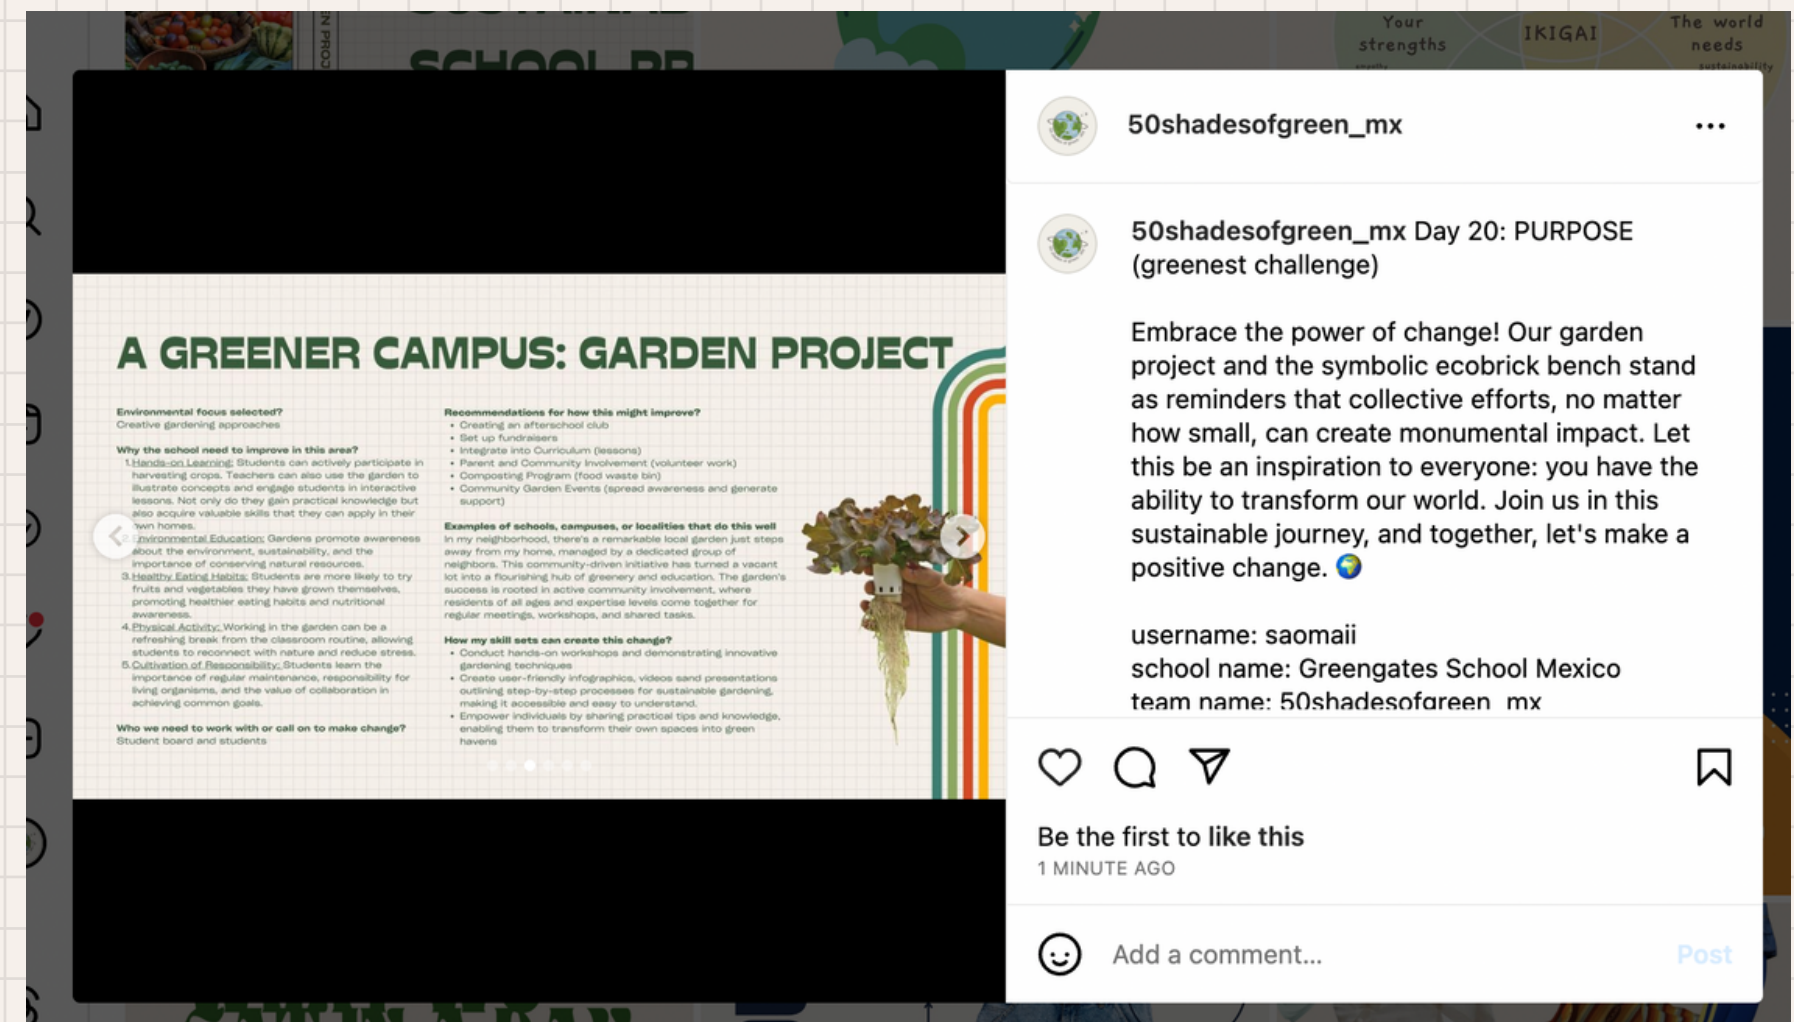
SCHOOL PR

Your strengths

IKIGAI

The world needs

50shadesofgreen_mx

A GREENER CAMPUS: GARDEN PROJECT

Environmental focus selected?
Creative gardening approaches

Why the school need to improve in this area?
1. Hands-on Learning: Students can actively participate in harvesting crops. Teachers can also use the garden to illustrate concepts and engage students in interactive lessons. Not only do they gain practical knowledge but also acquire valuable skills that they can apply in their own homes.
2. Environmental Education: Gardens promote awareness about the environment, sustainability, and the importance of conserving natural resources.
3. Healthy Eating Habits: Students are more likely to try fruits and vegetables they have grown themselves, promoting healthier eating habits and nutritional awareness.
4. Physical Activity: Working in the garden can be a refreshing break from the classroom routine, allowing students to reconnect with nature and reduce stress.
5. Cultivation of Responsibility: Students learn the importance of regular maintenance, responsibility for living organisms, and the value of collaboration in achieving common goals.

Who we need to work with or call on to make change?
Student board and students

Recommendations for how this might improve?
• Creating an afterschool club
• Set up fundraisers
• Integrate into Curriculum (lessons)
• Parent and Community Involvement (volunteer work)
• Composting Program (food waste bin)
• Community Garden Events (spread awareness and generate support)

Examples of schools, campuses, or localities that do this well
In my neighborhood, there's a remarkable local garden just steps away from my home, managed by a dedicated group of neighbors. This community-driven initiative has turned a vacant lot into a flourishing hub of greenery and education. The garden's success is rooted in active community involvement, where residents of all ages and expertise levels come together for regular meetings, workshops, and shared tasks.

How my skill sets can create this change?
• Conduct hands-on workshops and demonstrating innovative gardening techniques
• Create user-friendly infographics, videos sand presentations outlining step-by-step processes for sustainable gardening, making it accessible and easy to understand.
• Empower individuals by sharing practical tips and knowledge, enabling them to transform their own spaces into green havens

50shadesofgreen_mx Day 20: PURPOSE (greenest challenge)

Embrace the power of change! Our garden project and the symbolic ecobrick bench stand as reminders that collective efforts, no matter how small, can create monumental impact. Let this be an inspiration to everyone: you have the ability to transform our world. Join us in this sustainable journey, and together, let's make a positive change. 🌍

username: saomaii
school name: Greengates School Mexico
team name: 50shadesofgreen_mx

Be the first to like this
1 MINUTE AGO

Add a comment...
Post